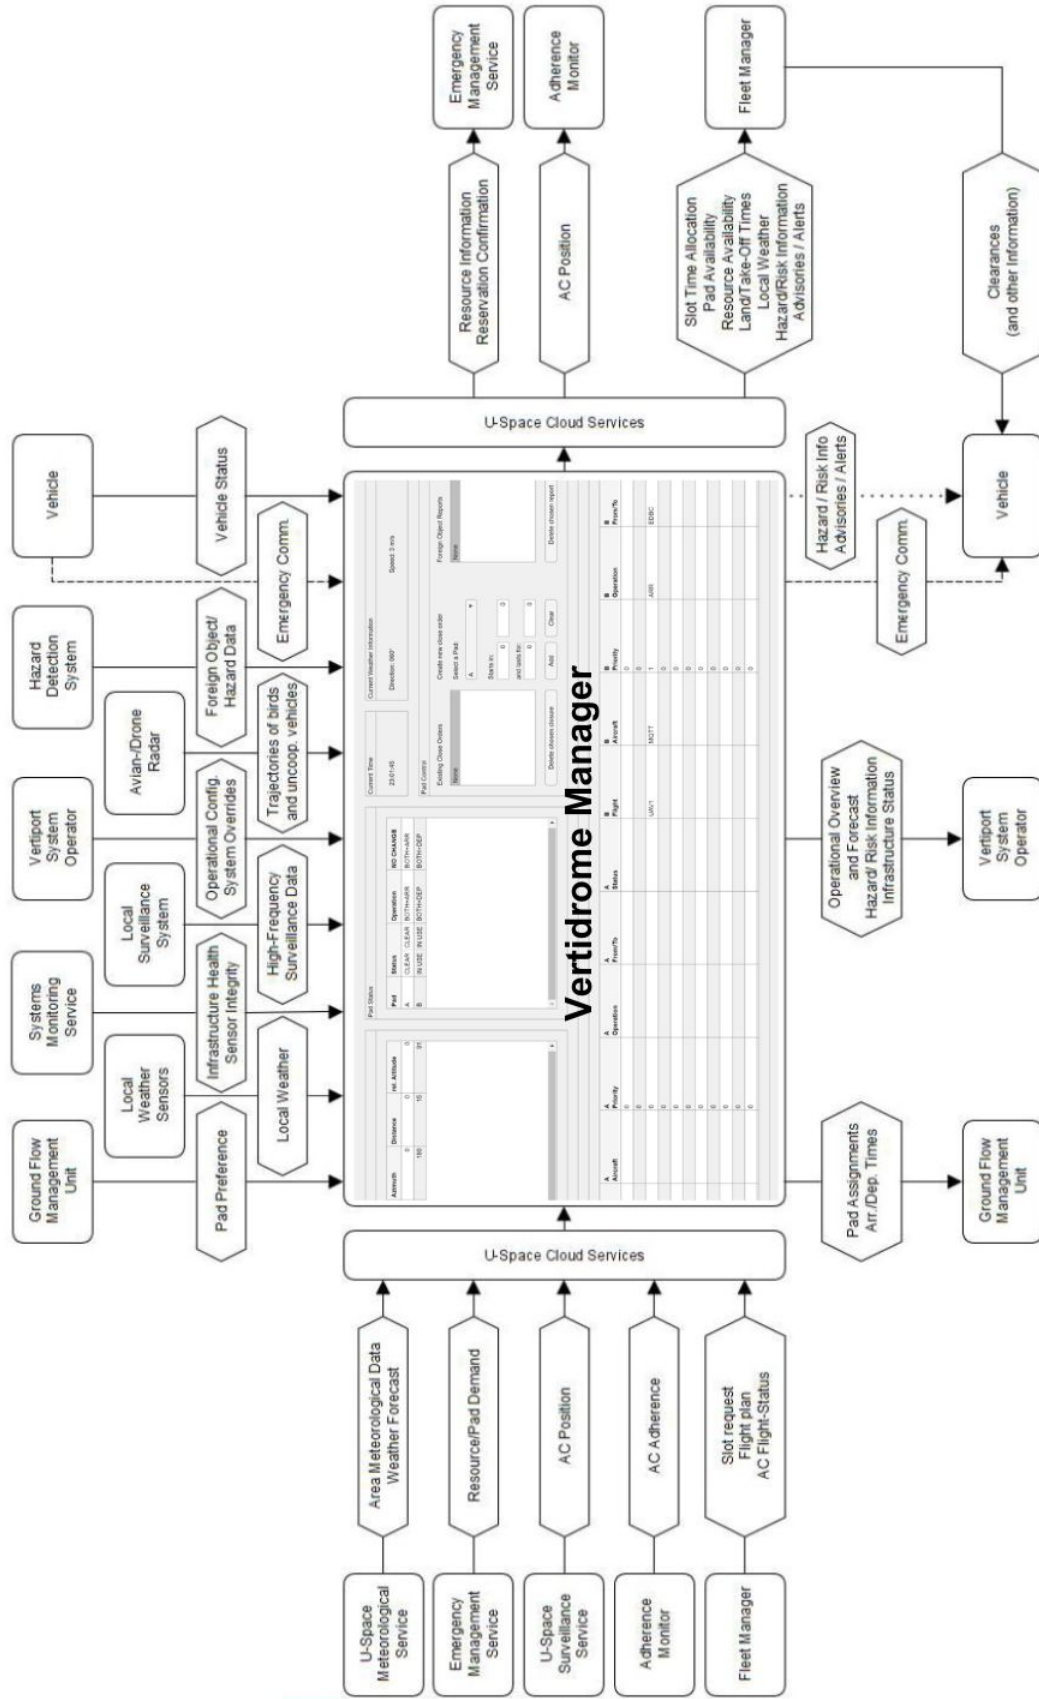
Emergency Management Service

Adherence Monitor

Fleet Manager

Resource Information
Reservation Confirmation

AC Position

Slot Time Allocation
Pad Availability
Resource Availability
Land/Take-Off Times
Local Weather
Hazard/Risk Information
Advisories / Alerts

Clearances
(and other information)

U-Space Cloud Services

Vehicle

Vehicle Status

Emergency Comm.

Hazard / Risk Info
Advisories / Alerts

Vehicle

Emergency Comm.

Hazard Detection System

Foreign Object/ Hazard Data

Avian-/Drone Radar

Trajectories of birds and uncoop. vehicles

Vertiport System Operator

Operational Config. System Overrides

Local Surveillance System

High-Frequency Surveillance Data

Systems Monitoring Service

Infrastructure Health Sensor Integrity

Local Weather Sensors

Local Weather

Ground Flow Management Unit

Pad Preference

Vertidrome Manager

Operational Overview and Forecast
Hazard/ Risk Information
Infrastructure Status

Vertiport System Operator

Pad Assignments
Arr./Dep. Times

Ground Flow Management Unit

U-Space Cloud Services

Area Meteorological Data
Weather Forecast

Resource/Pad Demand

AC Position

AC Adherence

Slot request
Flight plan
AC Flight-Status

U-Space Meteorological Service

Emergency Management Service

U-Space Surveillance Service

Adherence Monitor

Fleet Manager